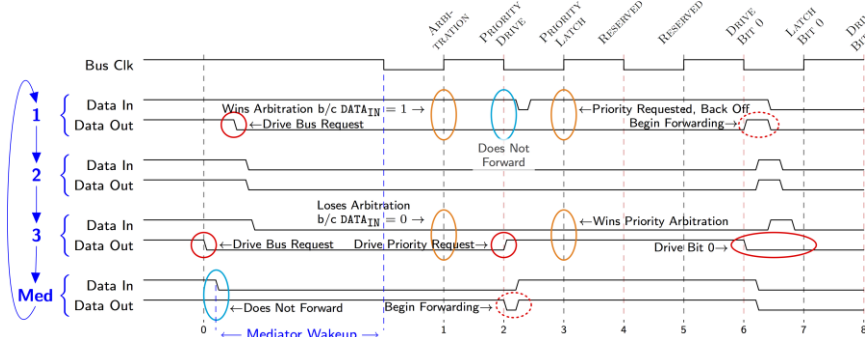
ARBITRATION PRIORITY DRIVE PRIORITY LATCH RESERVED RESERVED DRIVE BIT 0 LATCH BIT 0 DR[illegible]

Bus Clk

1 Data In
Data Out

Wins Arbitration b/c $\texttt{DATA}_{\texttt{IN}} = 1$ →
←Drive Bus Request
←Priority Requested, Back Off
Begin Forwarding→
Does Not Forward

2 Data In
Data Out

Loses Arbitration b/c $\texttt{DATA}_{\texttt{IN}} = 0$ →

3 Data In
Data Out

←Wins Priority Arbitration
←Drive Bus Request
Drive Priority Request→
Drive Bit 0→

Med Data In
Data Out

←Does Not Forward
Begin Forwarding→

0 1 2 3 4 5 6 7 8

← Mediator Wakeup →